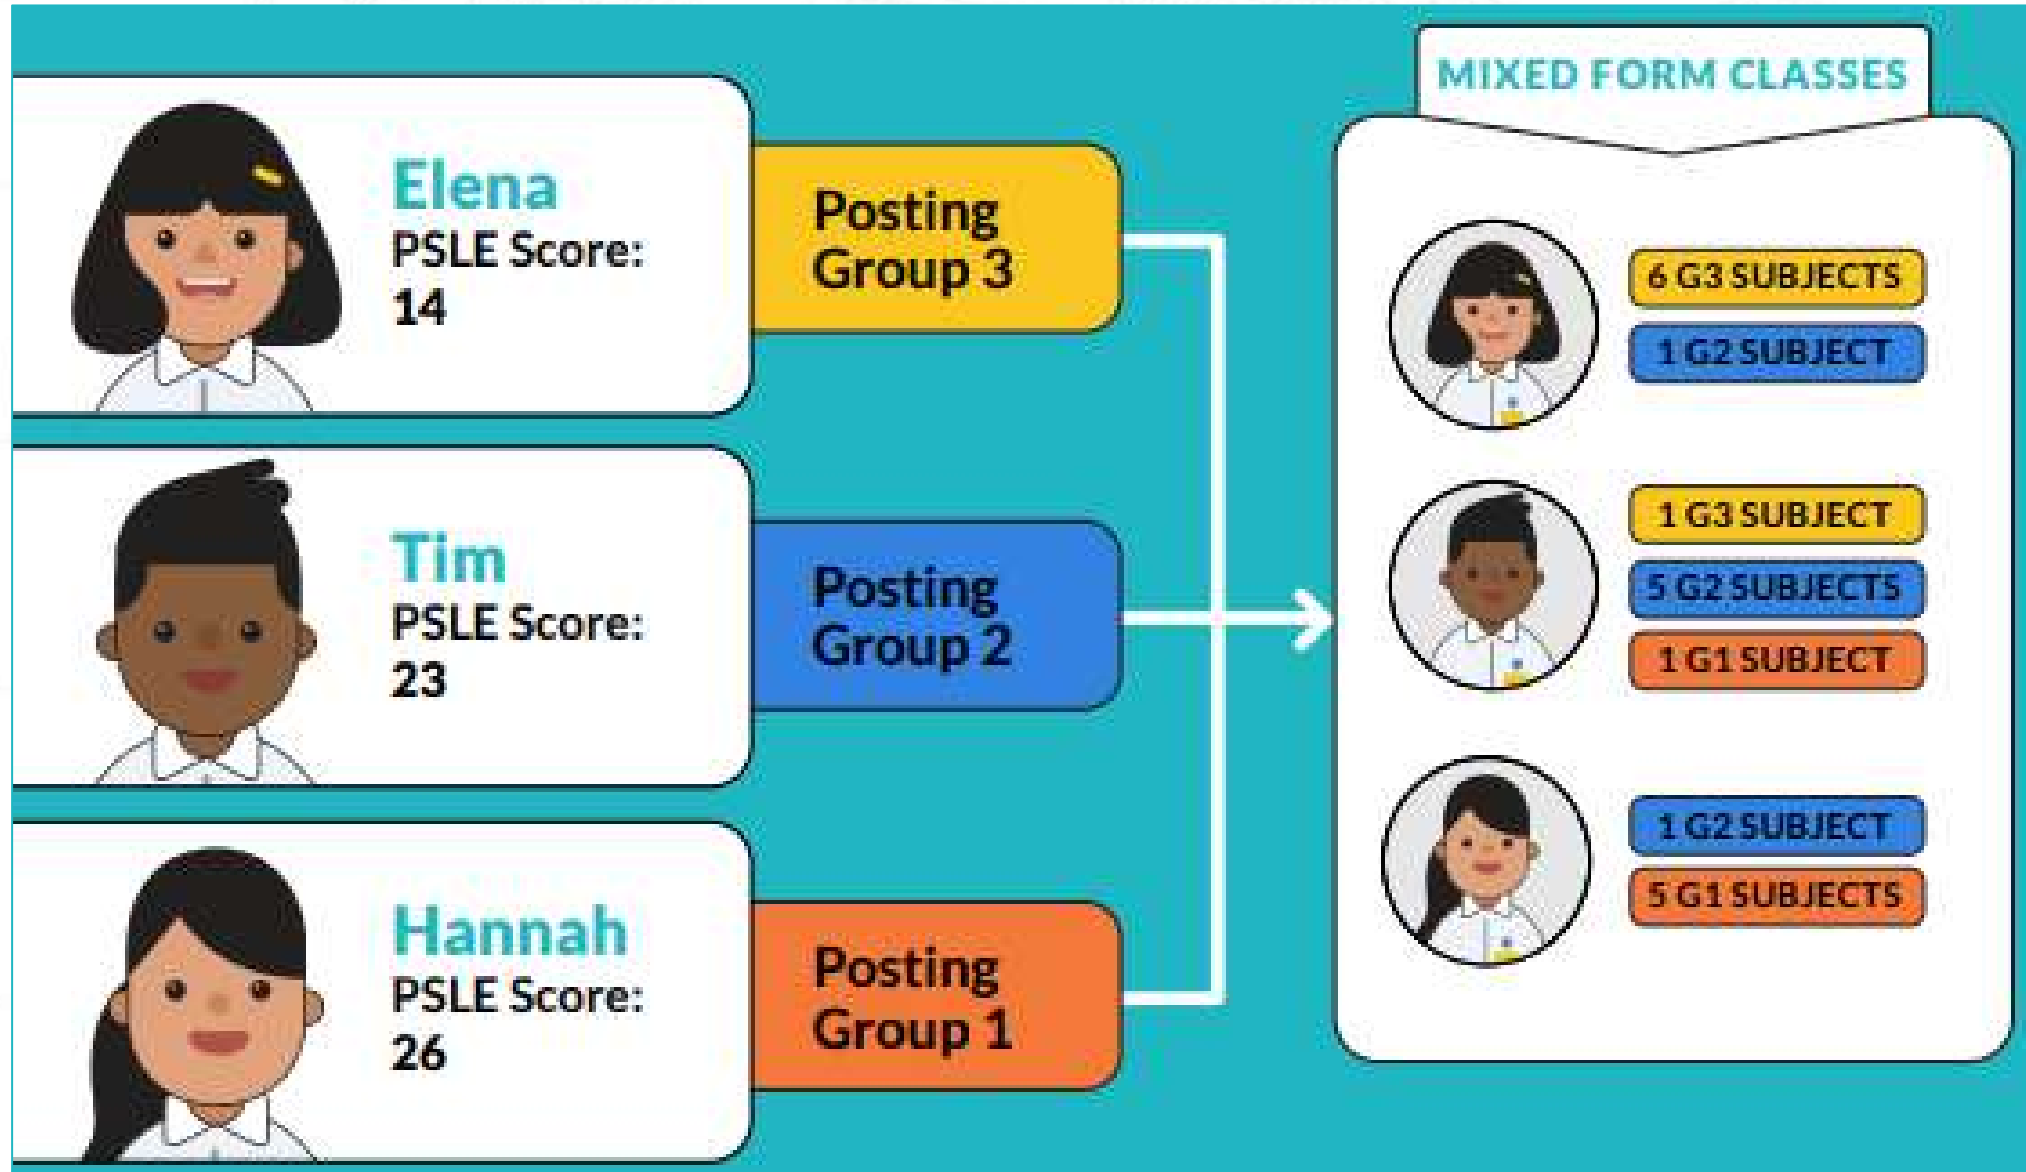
Elena
PSLE Score:
14

Posting Group 3

Tim
PSLE Score:
23

Posting Group 2

Hannah
PSLE Score:
26

Posting Group 1

MIXED FORM CLASSES

6 G3 SUBJECTS
1 G2 SUBJECT

1 G3 SUBJECT
5 G2 SUBJECTS
1 G1 SUBJECT

1 G2 SUBJECT
5 G1 SUBJECTS